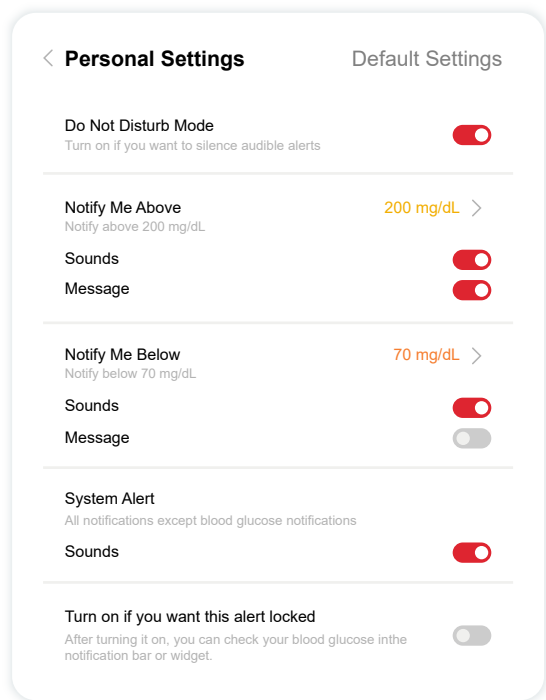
< Personal Settings

Default Settings

Do Not Disturb Mode
Turn on if you want to silence audible alerts

Notify Me Above
Notify above 200 mg/dL
200 mg/dL >

Sounds

Message

Notify Me Below
Notify below 70 mg/dL
70 mg/dL >

Sounds

Message

System Alert
All notifications except blood glucose notifications

Sounds

Turn on if you want this alert locked
After turning it on, you can check your blood glucose inthe notification bar or widget.